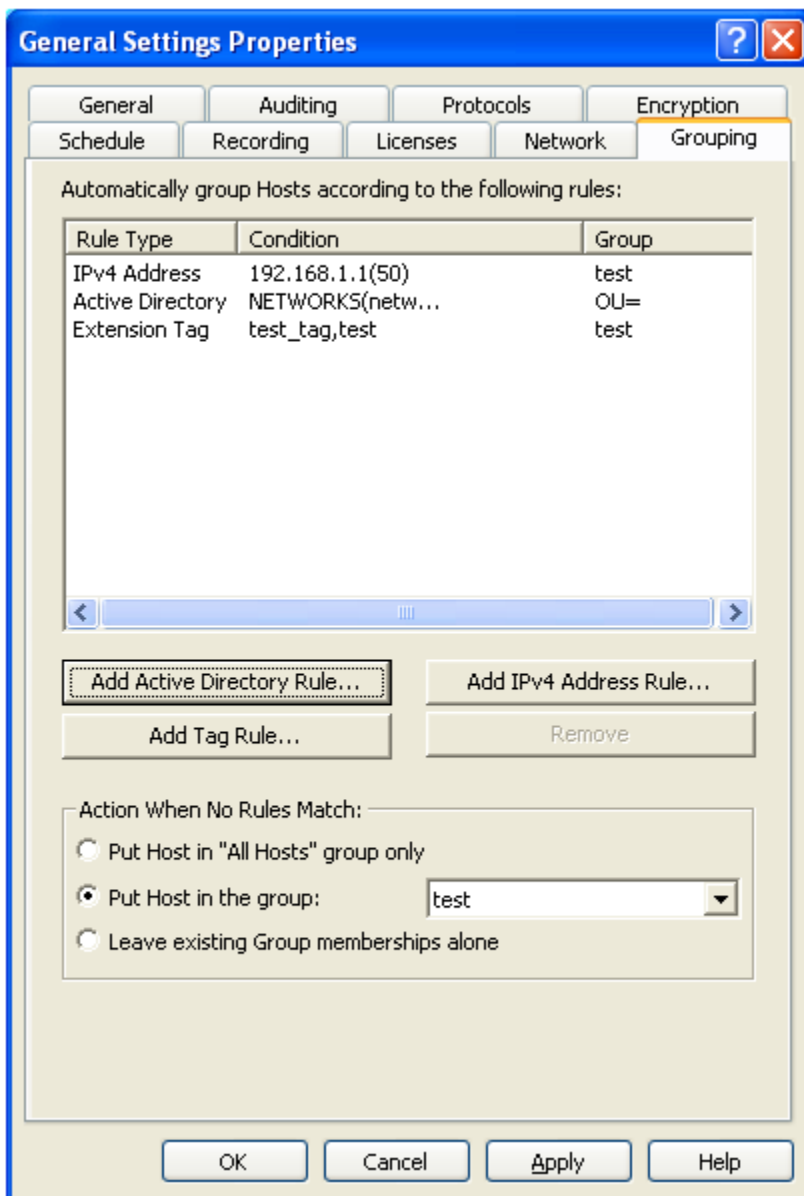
General Settings Properties

General | Auditing | Protocols | Encryption
Schedule | Recording | Licenses | Network | Grouping

Automatically group Hosts according to the following rules:

| Rule Type | Condition | Group |
|---|---|---|
| IPv4 Address | 192.168.1.1(50) | test |
| Active Directory | NETWORKS(netw... | OU= |
| Extension Tag | test_tag,test | test |

Add Active Directory Rule...
Add IPv4 Address Rule...
Add Tag Rule...
Remove

Action When No Rules Match:
Put Host in "All Hosts" group only
Put Host in the group: test
Leave existing Group memberships alone

OK Cancel Apply Help